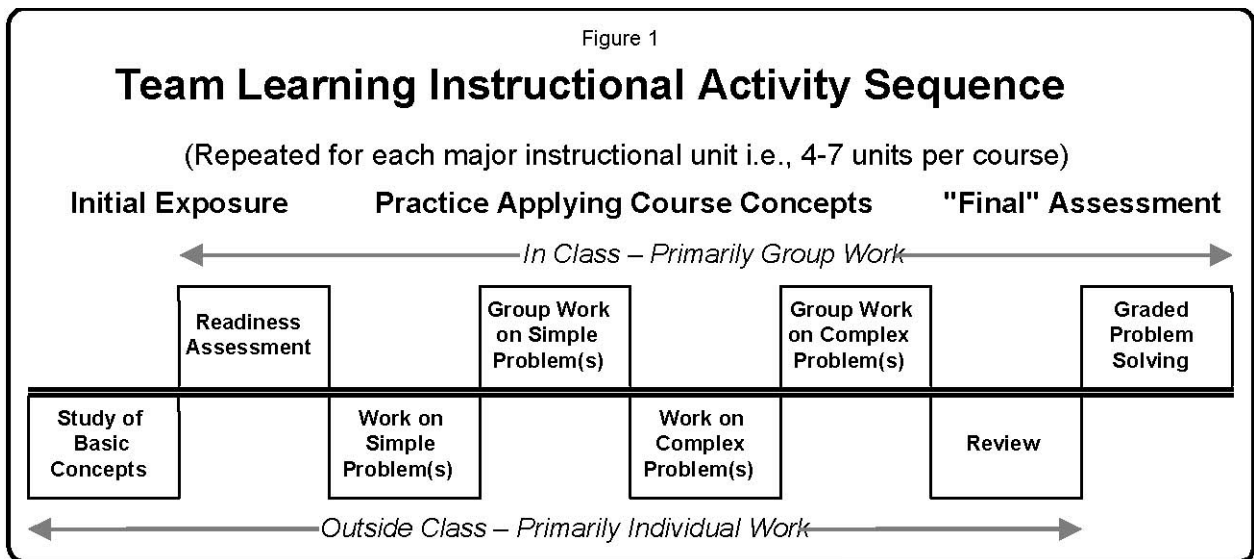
Figure 1

Team Learning Instructional Activity Sequence

(Repeated for each major instructional unit i.e., 4-7 units per course)

Initial Exposure

Practice Applying Course Concepts

"Final" Assessment

In Class – Primarily Group Work

Readiness Assessment

Group Work on Simple Problem(s)

Group Work on Complex Problem(s)

Graded Problem Solving

Study of Basic Concepts

Work on Simple Problem(s)

Work on Complex Problem(s)

Review

Outside Class – Primarily Individual Work